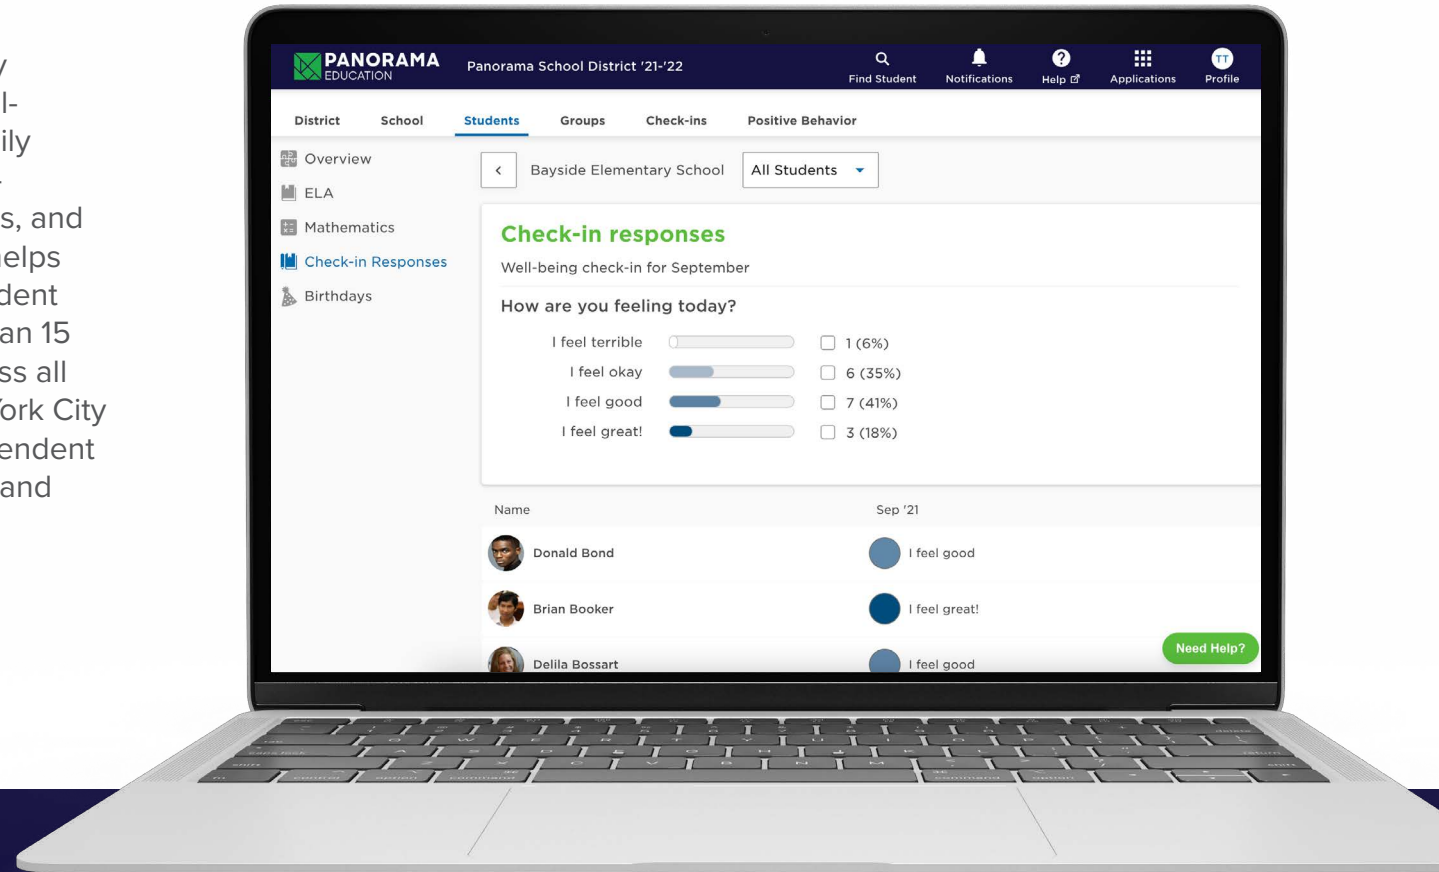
y
l-
ily
-
s, and
elps
dent
an 15
ss all
ork City
endent
and

PANORAMA EDUCATION
Panorama School District '21-'22
Find Student
Notifications
Help
Applications
TT
Profile

District
School
Students
Groups
Check-ins
Positive Behavior

Overview
ELA
Mathematics
Check-in Responses
Birthdays

Bayside Elementary School
All Students

Check-in responses
Well-being check-in for September
How are you feeling today?

I feel terrible 1 (6%)
I feel okay 6 (35%)
I feel good 7 (41%)
I feel great! 3 (18%)

| Name | Sep '21 |
|---|---|
| Donald Bond | I feel good |
| Brian Booker | I feel great! |
| Delila Bossart | I feel good |

Need Help?